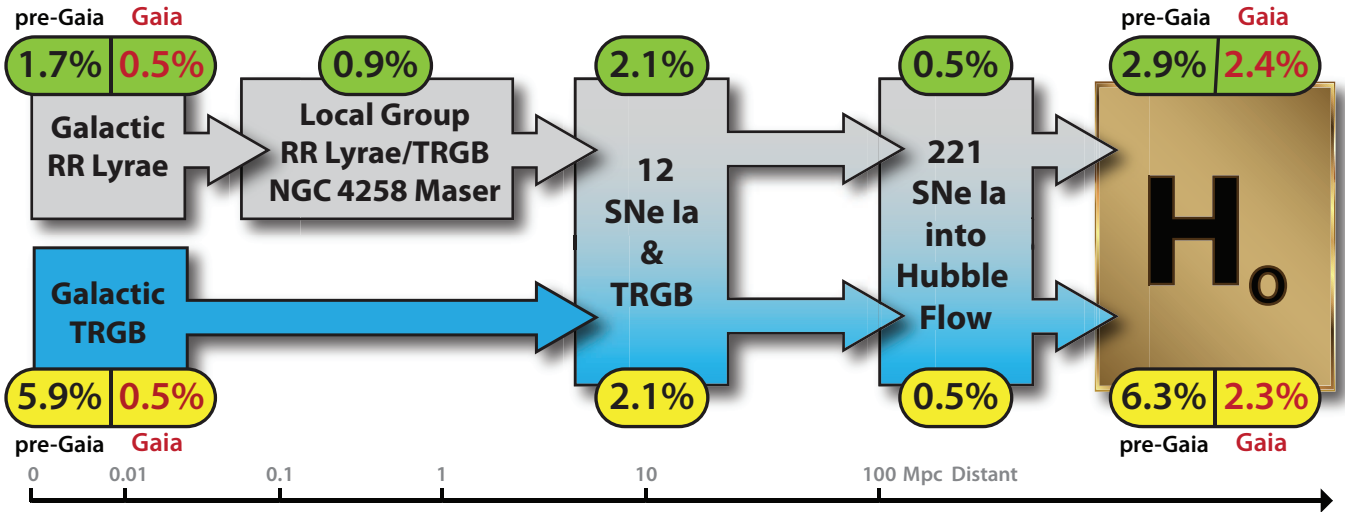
pre-Gaia Gaia

1.7% 0.5%

Galactic RR Lyrae

0.9%

Local Group RR Lyrae/TRGB NGC 4258 Maser

2.1%

12 SNe Ia & TRGB

2.1%

0.5%

221 SNe Ia into Hubble Flow

0.5%

pre-Gaia Gaia

2.9% 2.4%

$H_0$

6.3% 2.3%

pre-Gaia Gaia

Galactic TRGB

5.9% 0.5%

pre-Gaia Gaia

0 0.01 0.1 1 10 100 Mpc Distant